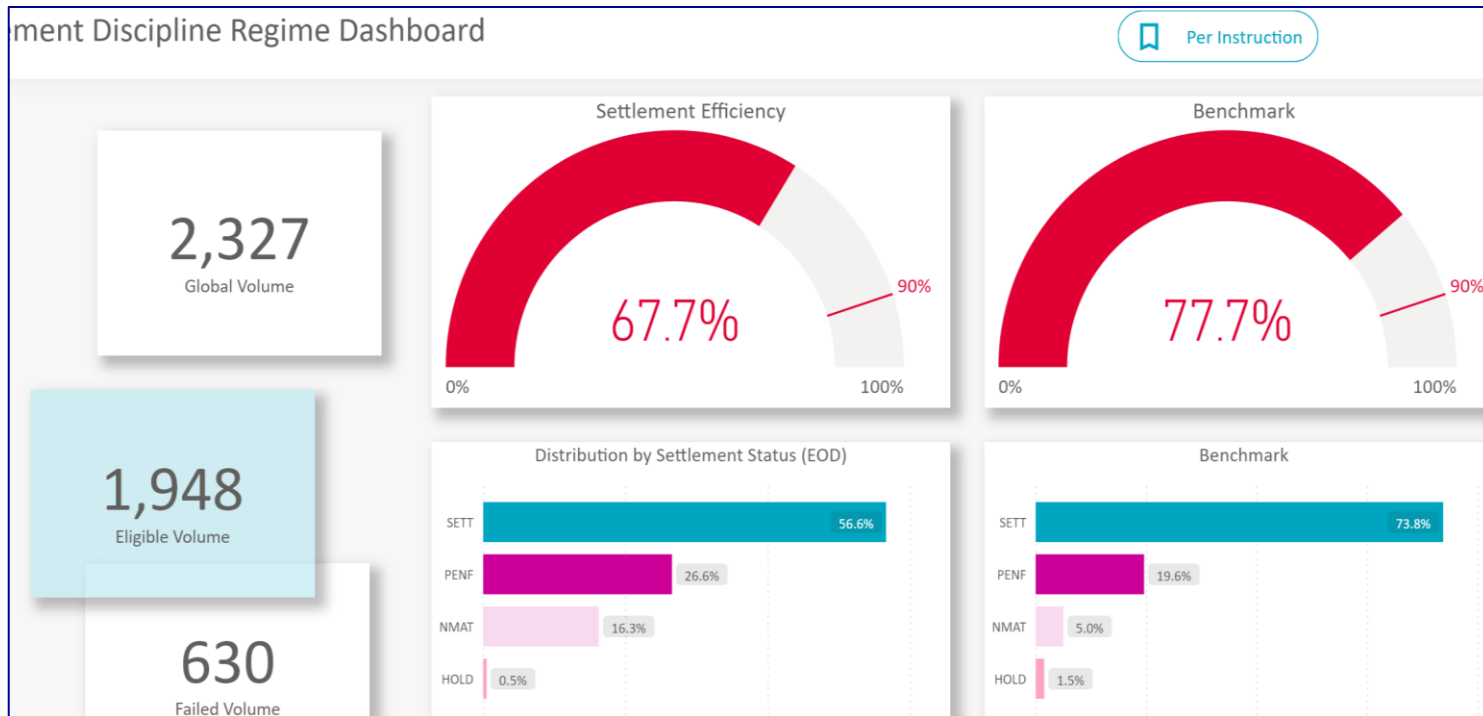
ement Discipline Regime Dashboard

Per Instruction

2,327
Global Volume

1,948
Eligible Volume

630
Failed Volume

Settlement Efficiency
67.7%
90%
0%
100%

Benchmark
77.7%
90%
0%
100%

Distribution by Settlement Status (EOD)

| | |
|---|---|
| SETT | 56.6% |
| PENF | 26.6% |
| NMAT | 16.3% |
| HOLD | 0.5% |

Benchmark

| | |
|---|---|
| SETT | 73.8% |
| PENF | 19.6% |
| NMAT | 5.0% |
| HOLD | 1.5% |